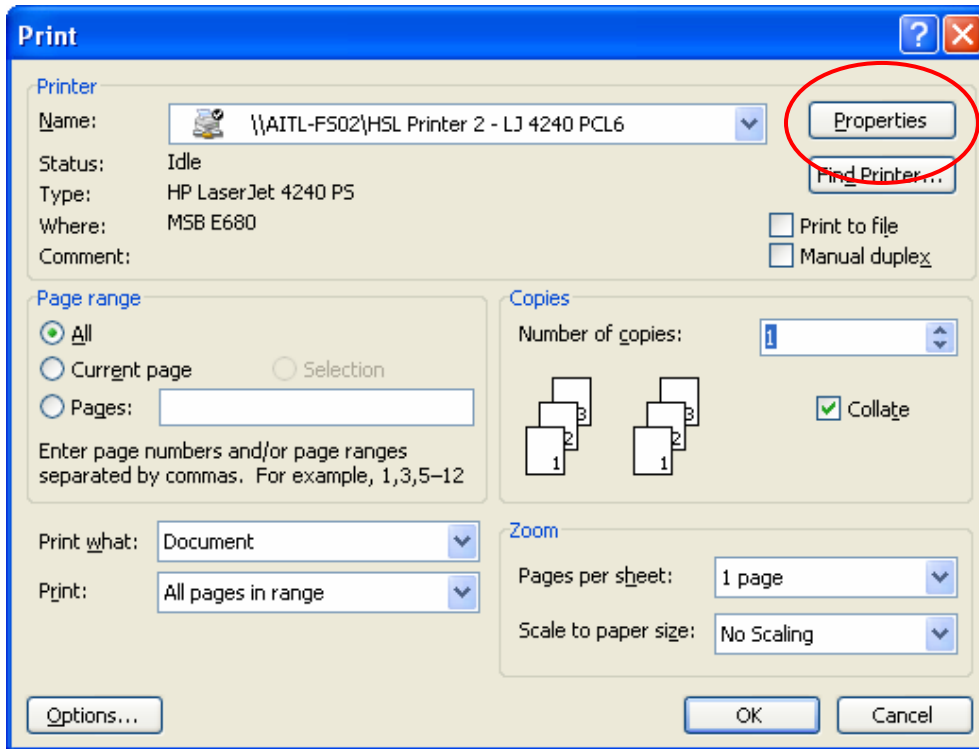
Print

Printer
Name: \\AITL-FS02\HSL Printer 2 - LJ 4240 PCL6
Properties
Status: Idle
Type: HP LaserJet 4240 PS
Where: MSB E680
Comment:
Find Printer...
Print to file
Manual duplex

Page range
All
Current page
Selection
Pages:
Enter page numbers and/or page ranges separated by commas. For example, 1,3,5–12

Copies
Number of copies: 1
3 2 1
3 2 1
Collate

Print what: Document
Print: All pages in range

Zoom
Pages per sheet: 1 page
Scale to paper size: No Scaling

Options...
OK
Cancel